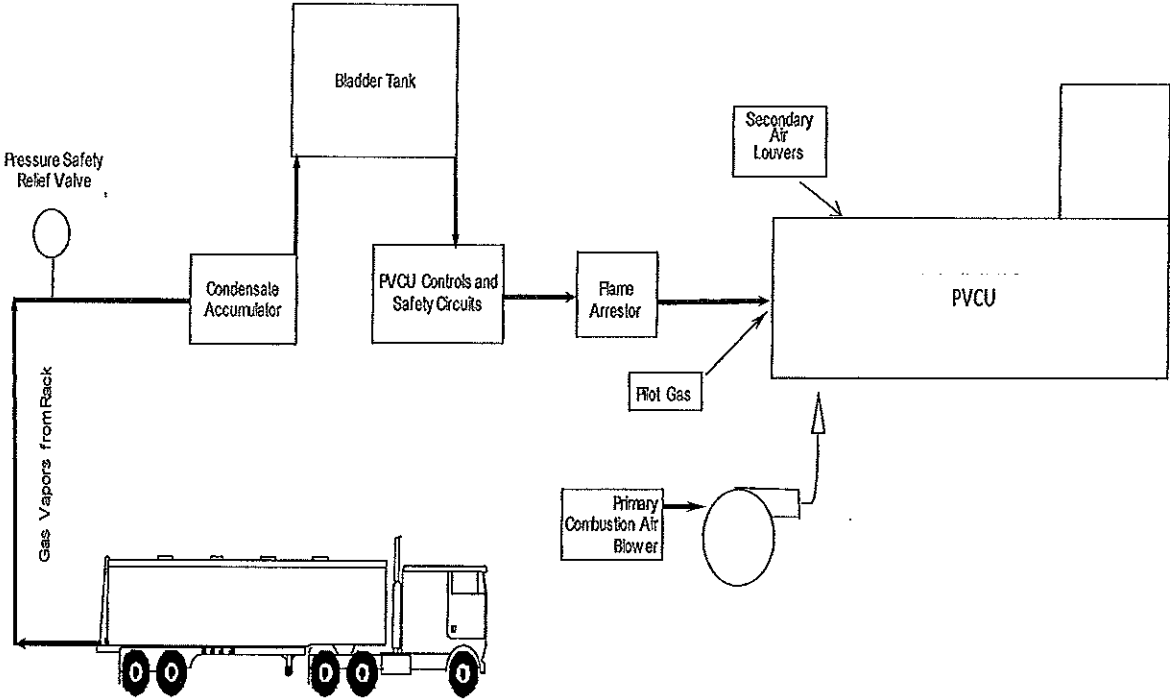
Bladder Tank

Secondary Air Louvers

Pressure Safety Relief Valve

Condensate Accumulator

PVCU Controls and Safety Circuits

Flame Arrestor

PVCU

Pilot Gas

Gas Vapors from Rack

Primary Combustion Air Blower